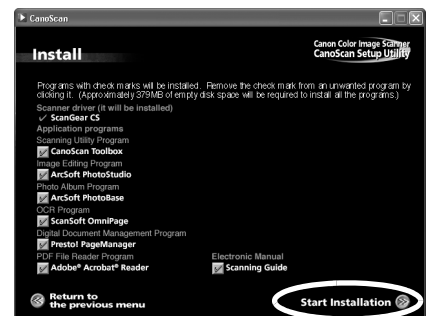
CanoScan

Install

Canon Color Image Scanner
CanoScan Setup Utility

Programs with check marks will be installed. Remove the check mark from an unwanted program by clicking it. (Approximately 379MB of empty disk space will be required to install all the programs.)

Scanner driver (it will be installed)
✓ ScanGear CS
Application programs
Scanning Utility Program
CanoScan Toolbox
Image Editing Program
ArcSoft PhotoStudio
Photo Album Program
ArcSoft PhotoBase
OCR Program
ScanSoft OmniPage
Digital Document Management Program
Presto! PageManager
PDF File Reader Program
Adobe® Acrobat® Reader

Electronic Manual
Scanning Guide

Return to the previous menu

Start Installation